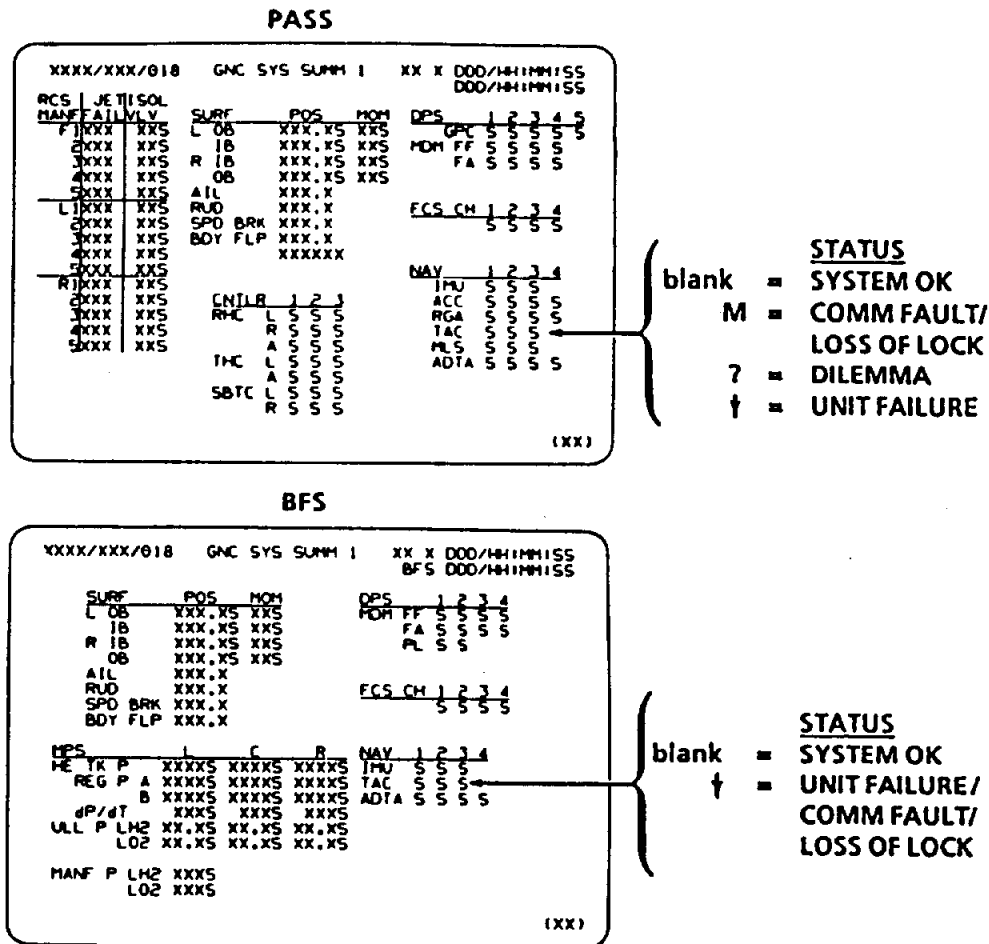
PASS

XXXX/XXX/018 GNC SYS SUMM 1 XX X DDD/HH:MM:SS
DDD/HH:MM:SS

RCS JET ISOL
MANF FAIL VLV

| RCS MANF | JET FAIL | ISOL VLV |
|---|---|---|
| F 1 | XXX | XXS |
| 2 | XXX | XXS |
| 3 | XXX | XXS |
| 4 | XXX | XXS |
| 5 | XXX | XXS |
| L 1 | XXX | XXS |
| 2 | XXX | XXS |
| 3 | XXX | XXS |
| 4 | XXX | XXS |
| 5 | XXX | XXS |
| R 1 | XXX | XXS |
| 2 | XXX | XXS |
| 3 | XXX | XXS |
| 4 | XXX | XXS |
| 5 | XXX | XXS |

| SURF | POS | MOM |
|---|---|---|
| L OB | XXX.XS | XXS |
| IB | XXX.XS | XXS |
| R IB | XXX.XS | XXS |
| OB | XXX.XS | XXS |
| AIL | XXX.X | |
| RUD | XXX.X | |
| SPD BRK | XXX.X | |
| BDY FLP | XXX.X | |
| | XXXXXX | |

CNTLR 1 2 3
RHC L S S S
R S S S
A S S S
THC L S S S
A S S S
SBTC L S S S
R S S S

DPS 1 2 3 4 5
GPC S S S S S
MDM FF S S S S
FA S S S S

FCS CH 1 2 3 4
S S S S

NAV 1 2 3 4
IMU S S S
ACC S S S S S
RGA S S S S S
TAC S S S
MLS S S S
ADTA S S S S

(XX)

STATUS
blank = SYSTEM OK
M = COMM FAULT/ LOSS OF LOCK
? = DILEMMA
† = UNIT FAILURE

BFS

XXXX/XXX/018 GNC SYS SUMM 1 XX X DDD/HH:MM:SS
BFS DDD/HH:MM:SS

| SURF | POS | MOM |
|---|---|---|
| L OB | XXX.XS | XXS |
| IB | XXX.XS | XXS |
| R IB | XXX.XS | XXS |
| OB | XXX.XS | XXS |
| AIL | XXX.X | |
| RUD | XXX.X | |
| SPD BRK | XXX.X | |
| BDY FLP | XXX.X | |

DPS 1 2 3 4
MDM FF S S S S
FA S S S S
PL S S

FCS CH 1 2 3 4
S S S S

| MPS | L | C | R |
|---|---|---|---|
| HE TK P | XXXXS | XXXXS | XXXXS |
| REG P A | XXXXS | XXXXS | XXXXS |
| B | XXXXS | XXXXS | XXXXS |
| dP/dT | XXXS | XXXS | XXXS |
| ULL P LH2 | XX.XS | XX.XS | XX.XS |
| LO2 | XX.XS | XX.XS | XX.XS |

NAV 1 2 3 4
IMU S S S
TAC S S S
ADTA S S S S

MANF P LH2 XXXS
LO2 XXXS

(XX)

STATUS
blank = SYSTEM OK
† = UNIT FAILURE/ COMM FAULT/ LOSS OF LOCK